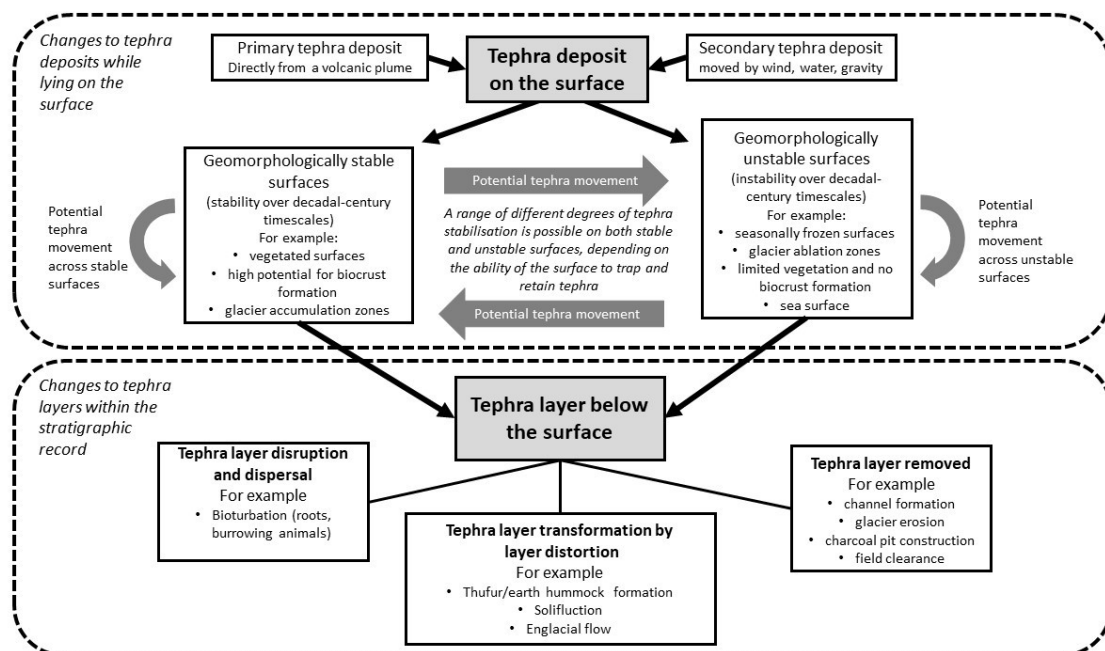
Changes to tephra deposits while lying on the surface

Primary tephra deposit
Directly from a volcanic plume

Tephra deposit on the surface

Secondary tephra deposit
moved by wind, water, gravity

Potential tephra movement across stable surfaces

Geomorphologically stable surfaces
(stability over decadal-century timescales)
For example:
• vegetated surfaces
• high potential for biocrust formation
• glacier accumulation zones

Potential tephra movement

A range of different degrees of tephra stabilisation is possible on both stable and unstable surfaces, depending on the ability of the surface to trap and retain tephra

Potential tephra movement

Geomorphologically unstable surfaces
(instability over decadal-century timescales)
For example:
• seasonally frozen surfaces
• glacier ablation zones
• limited vegetation and no biocrust formation
• sea surface

Potential tephra movement across unstable surfaces

Changes to tephra layers within the stratigraphic record

Tephra layer below the surface

Tephra layer disruption and dispersal
For example
• Bioturbation (roots, burrowing animals)

Tephra layer transformation by layer distortion
For example
• Thufur/earth hummock formation
• Solifluction
• Englacial flow

Tephra layer removed
For example
• channel formation
• glacier erosion
• charcoal pit construction
• field clearance